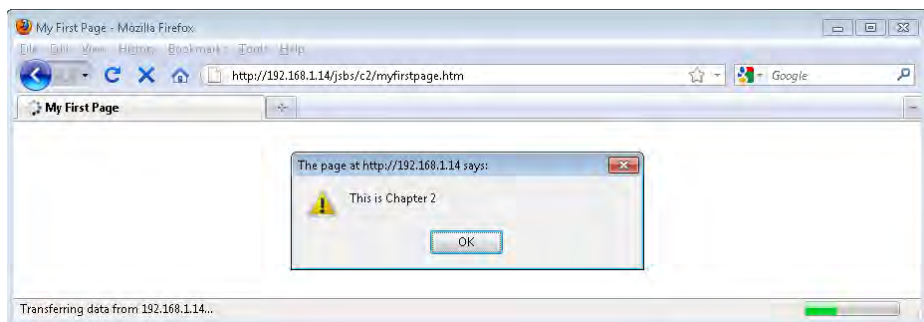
My First Page - Mozilla Firefox

File Edit View History Bookmarks Tools Help

http://192.168.1.14/jsbs/c2/myfirstpage.htm

Google

My First Page

The page at http://192.168.1.14 says:

This is Chapter 2

OK

Transferring data from 192.168.1.14...